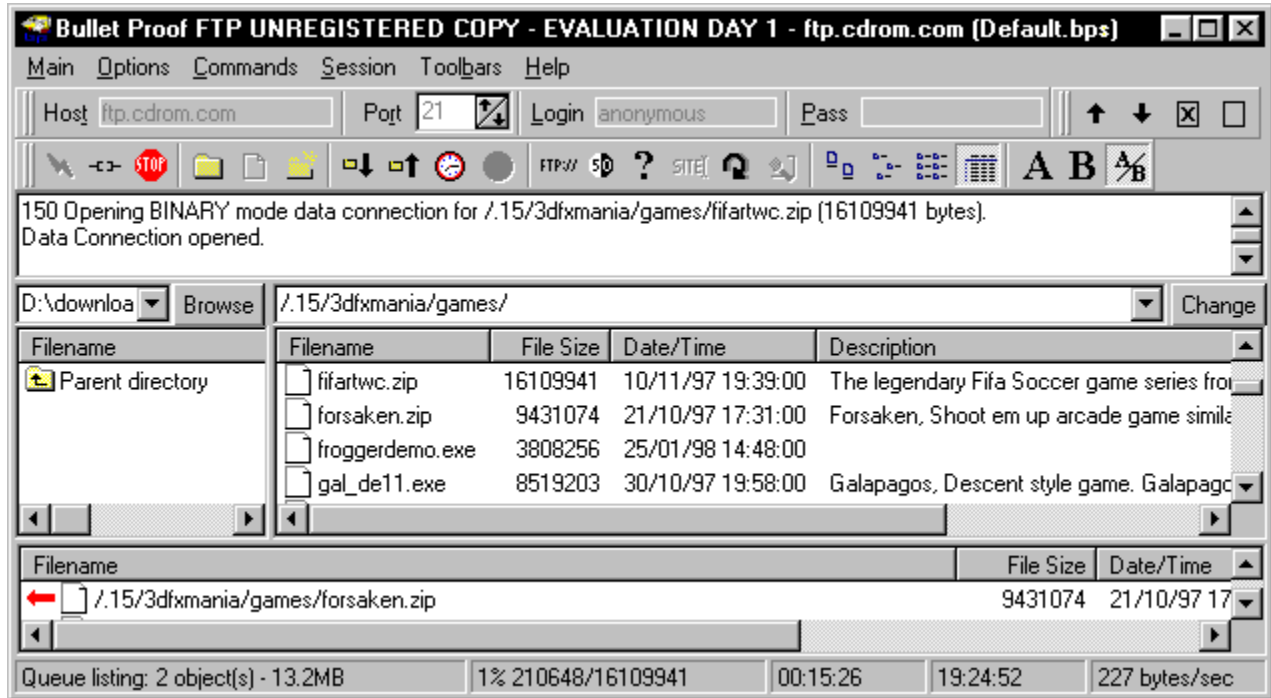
Bullet Proof FTP UNREGISTERED COPY - EVALUATION DAY 1 - ftp.cdrom.com (Default.bps)

Main Options Commands Session Toolbars Help

Host ftp.cdrom.com Port 21 Login anonymous Pass

FTP:// SD ? SITE A B

150 Opening BINARY mode data connection for /.15/3dfxmania/games/fifartwc.zip (16109941 bytes).
Data Connection opened.

D:\downloa Browse /.15/3dfxmania/games/ Change

Filename
Parent directory

| Filename | File Size | Date/Time | Description |
|---|---|---|---|
| fifartwc.zip | 16109941 | 10/11/97 19:39:00 | The legendary Fifa Soccer game series fro |
| forsaken.zip | 9431074 | 21/10/97 17:31:00 | Forsaken, Shoot em up arcade game simila |
| froggerdemo.exe | 3808256 | 25/01/98 14:48:00 | |
| gal_de11.exe | 8519203 | 30/10/97 19:58:00 | Galapagos, Descent style game. Galapago |

| Filename | File Size | Date/Time |
|---|---|---|
| /.15/3dfxmania/games/forsaken.zip | 9431074 | 21/10/97 17 |

Queue listing: 2 object(s) - 13.2MB | 1% 210648/16109941 | 00:15:26 | 19:24:52 | 227 bytes/sec